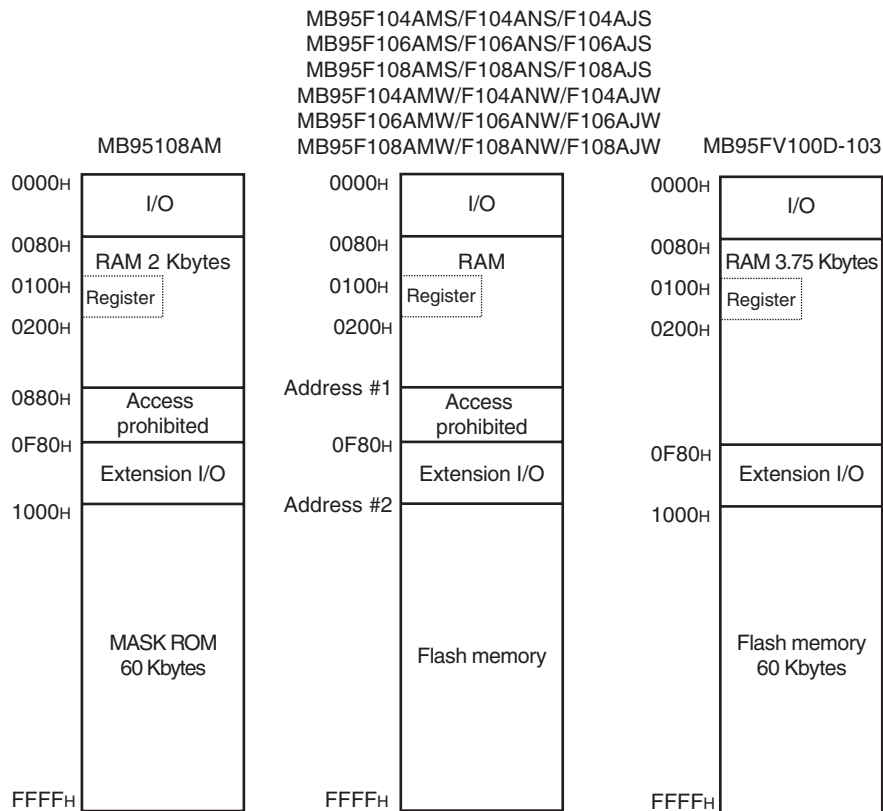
MB95F104AMS/F104ANS/F104AJS
MB95F106AMS/F106ANS/F106AJS
MB95F108AMS/F108ANS/F108AJS
MB95F104AMW/F104ANW/F104AJW
MB95F106AMW/F106ANW/F106AJW
MB95F108AMW/F108ANW/F108AJW

MB95108AM

0000H
I/O
0080H
RAM 2 Kbytes
0100H
Register
0200H
0880H
Access prohibited
0F80H
Extension I/O
1000H
MASK ROM 60 Kbytes
FFFFH

0000H
I/O
0080H
RAM
0100H
Register
0200H
Address #1
Access prohibited
0F80H
Extension I/O
Address #2
Flash memory
FFFFH

MB95FV100D-103

0000H
I/O
0080H
RAM 3.75 Kbytes
0100H
Register
0200H
0F80H
Extension I/O
1000H
Flash memory 60 Kbytes
FFFFH